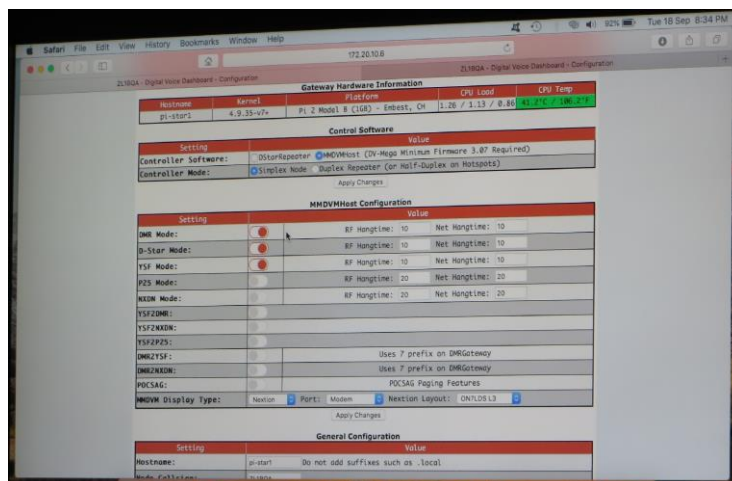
Safari File Edit View History Bookmarks Window Help

92% Tue 18 Sep 8:34 PM

172.20.10.6

ZL1BGA - Digital Voice Dashboard - Configuration

ZL1BGA - Digital Voice Dashboard - Configuration

Gateway Hardware Information

| Hostname | Kernel | Platform | CPU Load | CPU Temp |
|---|---|---|---|---|
| pi-star1 | 4.9.35-v7+ | Pi 2 Model B (1GB) - Embest, CN | 1.26 / 1.13 / 0.86 | 41.2°C / 106.2°F |

Control Software

| Setting | Value |
|---|---|
| Controller Software: | DStarRepeater MMDVMHost (DV-Mega Minimum Firmware 3.07 Required) |
| Controller Mode: | Simplex Node Duplex Repeater (or Half-Duplex on Hotspots) |

Apply Changes

MMDVMHost Configuration

| Setting | Value | | |
|---|---|---|---|
| DMR Mode: | | RF Hangtime: 10 | Net Hangtime: 10 |
| D-Star Mode: | | RF Hangtime: 10 | Net Hangtime: 10 |
| YSF Mode: | | RF Hangtime: 10 | Net Hangtime: 10 |
| P25 Mode: | | RF Hangtime: 20 | Net Hangtime: 20 |
| NXDN Mode: | | RF Hangtime: 20 | Net Hangtime: 20 |
| YSF2DMR: | | | |
| YSF2NXDN: | | | |
| YSF2P25: | | | |
| DMR2YSF: | | Uses 7 prefix on DMRGateway | |
| DMR2NXDN: | | Uses 7 prefix on DMRGateway | |
| POCSAG: | | POCSAG Paging Features | |
| MMDVM Display Type: | Nextion | Port: Modem | Nextion Layout: ON7LDS L3 |

Apply Changes

General Configuration

| Setting | Value |
|---|---|
| Hostname: | pi-star1 Do not add suffixes such as .local |
| Node Callsign: | ZL1BGA |